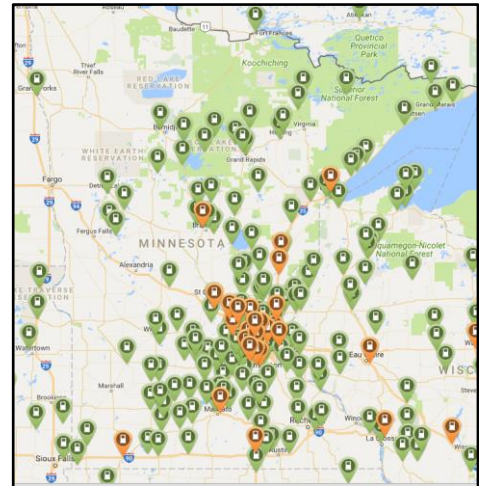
Baudette
Fort Frances
Atikokan
Quetico Provincial Park
Thief River Falls
RED LAKE RESERVATION
Koochiching
Grand Forks
Superior National Forest
Grand Marais
Bemidji
Virginia
Hibbing
WHITE EARTH RESERVATION
Grand Rapids
Fargo
Detroit Lakes
Fergus Falls
Brainerd
MINNESOTA
Chequamegon-Nicolet National Forest
Alexandria
St Cloud
TRAVERSE
Watertown
Eau Claire
WISC
Marshall
Brookings
Mankato
Rochester
Winona
La Crosse
Austin
Sioux Falls